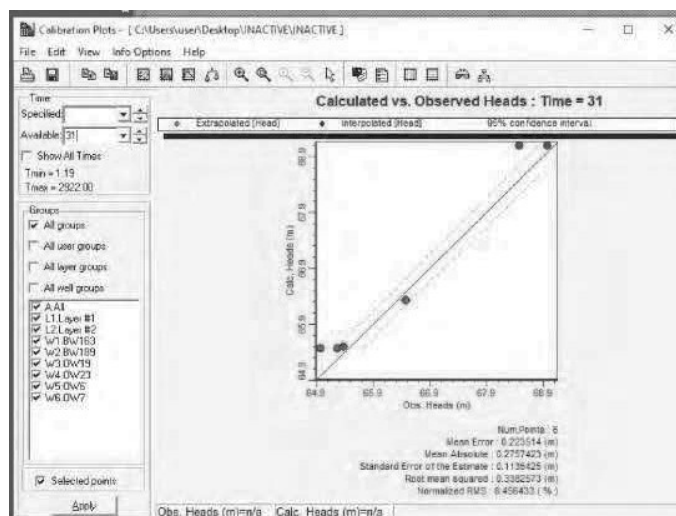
Calibration Plots - [ C:\Users\user\Desktop\INACTIVE\INACTIVE ]

File Edit View Info Options Help

Time
Specified:
Available: 31
Show All Times
Tmin = 1.19
Tmax = 2922.00

Groups
All groups
All user groups
All layer groups
All well groups

A A1
L1 Layer #1
L2 Layer #2
W1 BW163
W2 BW189
W3 OW19
W4 OW23
W5 OW6
W6 OW7

Selected points

Apply

Calculated vs. Observed Heads : Time = 31

Extrapolated [Head] Interpolated [Head] 95% confidence interval

Calc. Heads (m)

68.9
67.9
66.9
65.9
64.9

64.9 65.9 66.9 67.9 68.9
Obs. Heads (m)

Num Points : 6
Mean Error : 0.223514 (m)
Mean Absolute : 0.2757423 (m)
Standard Error of the Estimate : 0.1136425 (m)
Root mean squared : 0.3382573 (m)
Normalized RMS : 8.456433 ( % )

Obs. Heads (m)=n/a Calc. Heads (m)=n/a